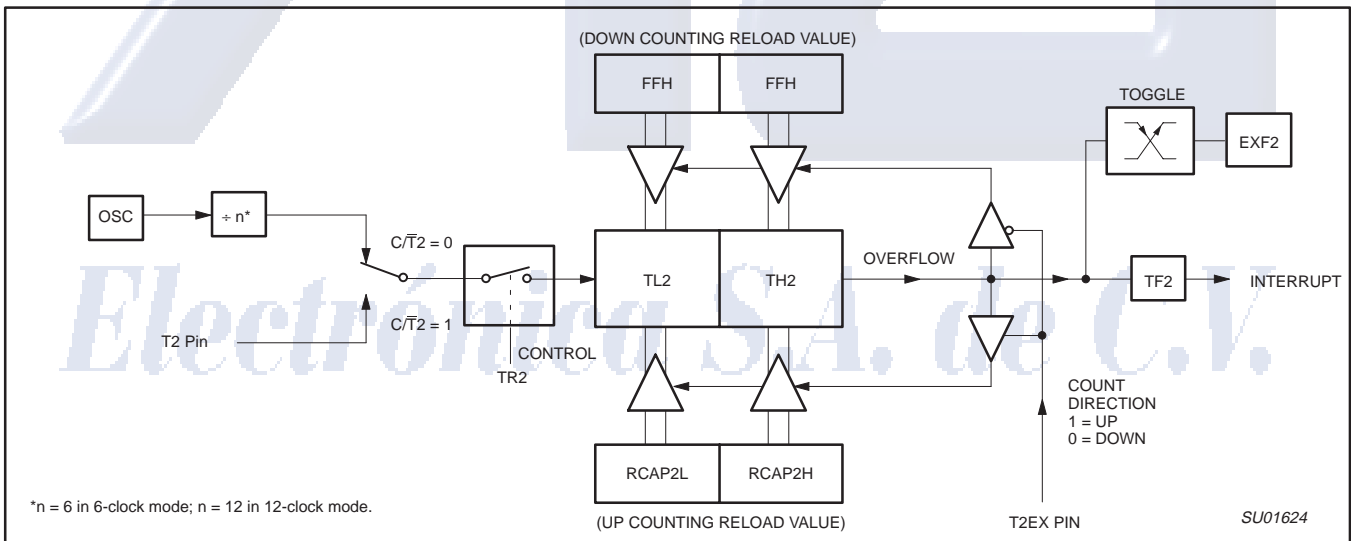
(DOWN COUNTING RELOAD VALUE)

FFH

FFH

TOGGLE

EXF2

OSC

÷ n*

$C/\overline{T}2 = 0$

$C/\overline{T}2 = 1$

T2 Pin

CONTROL

TR2

TL2

TH2

OVERFLOW

TF2

INTERRUPT

COUNT DIRECTION 1 = UP 0 = DOWN

RCAP2L

RCAP2H

*n = 6 in 6-clock mode; n = 12 in 12-clock mode.

(UP COUNTING RELOAD VALUE)

T2EX PIN

SU01624

Electrónica S.A. de C.V.